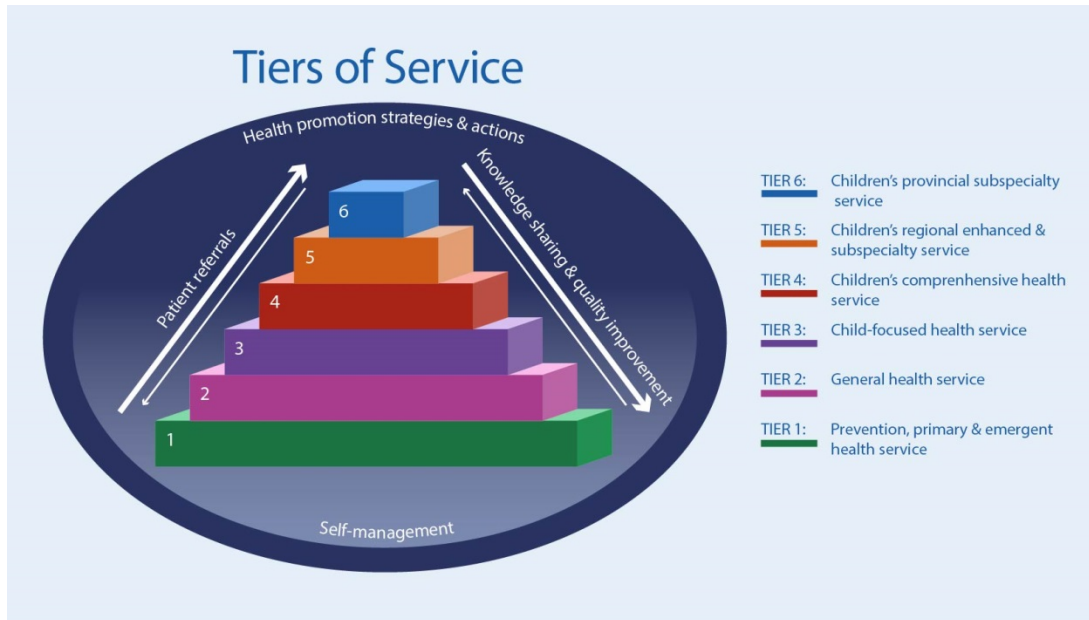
Tiers of Service

Health promotion strategies & actions

Patient referrals

Knowledge sharing & quality improvement

6

5

4

3

2

1

Self-management

TIER 6: Children's provincial subspecialty service

TIER 5: Children's regional enhanced & subspecialty service

TIER 4: Children's comprenhensive health service

TIER 3: Child-focused health service

TIER 2: General health service

TIER 1: Prevention, primary & emergent health service